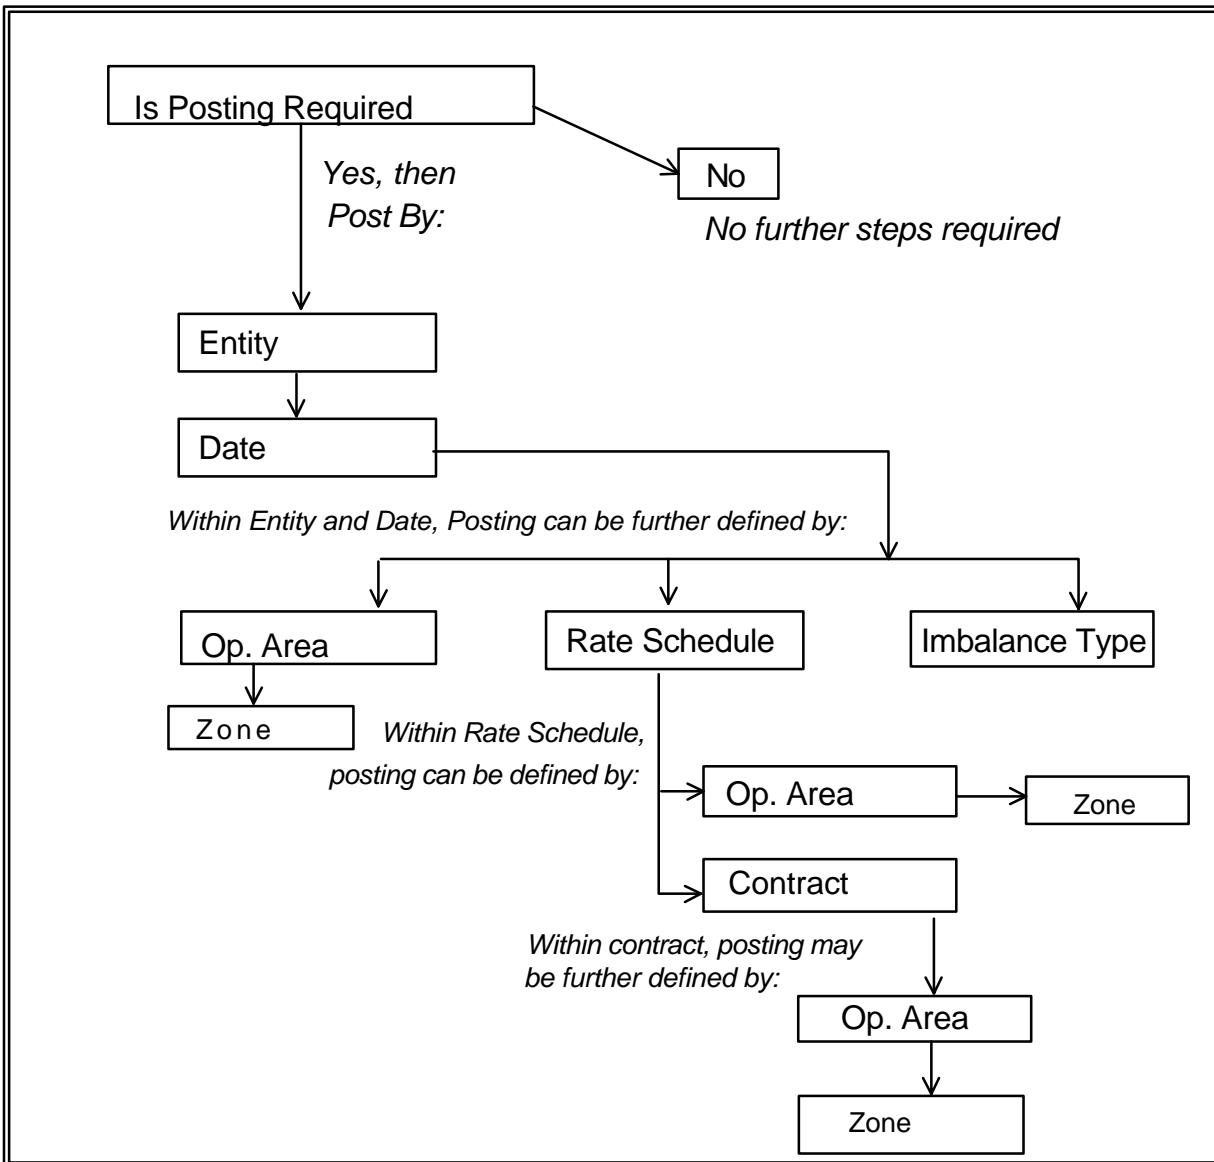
Is Posting Required

Yes, then Post By:

No

No further steps required

Entity

Date

Within Entity and Date, Posting can be further defined by:

Op. Area

Rate Schedule

Imbalance Type

Zone

Within Rate Schedule, posting can be defined by:

Op. Area

Zone

Contract

Within contract, posting may be further defined by:

Op. Area

Zone